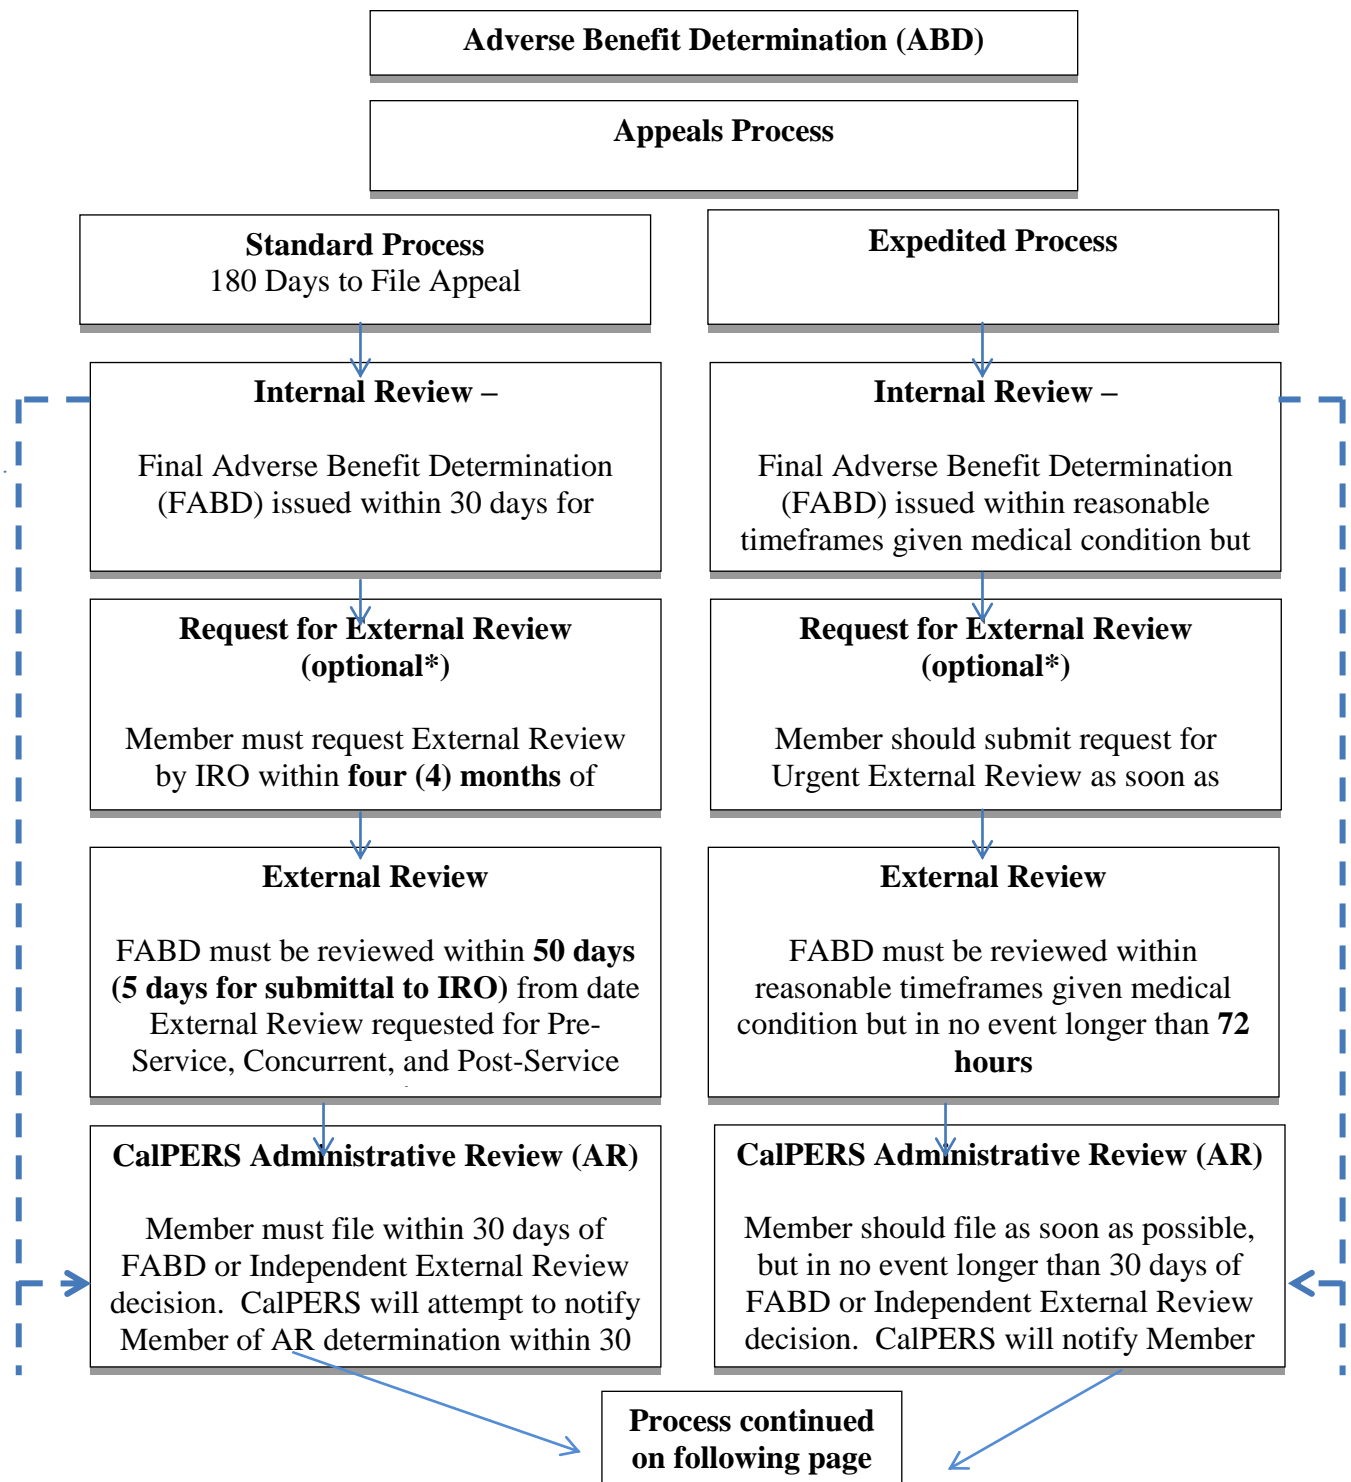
**Adverse Benefit Determination (ABD)**

**Appeals Process**

**Standard Process**
180 Days to File Appeal

**Expedited Process**

**Internal Review –**

Final Adverse Benefit Determination (FABD) issued within 30 days for

**Internal Review –**

Final Adverse Benefit Determination (FABD) issued within reasonable timeframes given medical condition but

**Request for External Review (optional\*)**

Member must request External Review by IRO within **four (4) months** of

**Request for External Review (optional\*)**

Member should submit request for Urgent External Review as soon as

**External Review**

FABD must be reviewed within **50 days (5 days for submittal to IRO)** from date External Review requested for Pre-Service, Concurrent, and Post-Service

**External Review**

FABD must be reviewed within reasonable timeframes given medical condition but in no event longer than **72 hours**

**CalPERS Administrative Review (AR)**

Member must file within 30 days of FABD or Independent External Review decision. CalPERS will attempt to notify Member of AR determination within 30

**CalPERS Administrative Review (AR)**

Member should file as soon as possible, but in no event longer than 30 days of FABD or Independent External Review decision. CalPERS will notify Member

**Process continued on following page**